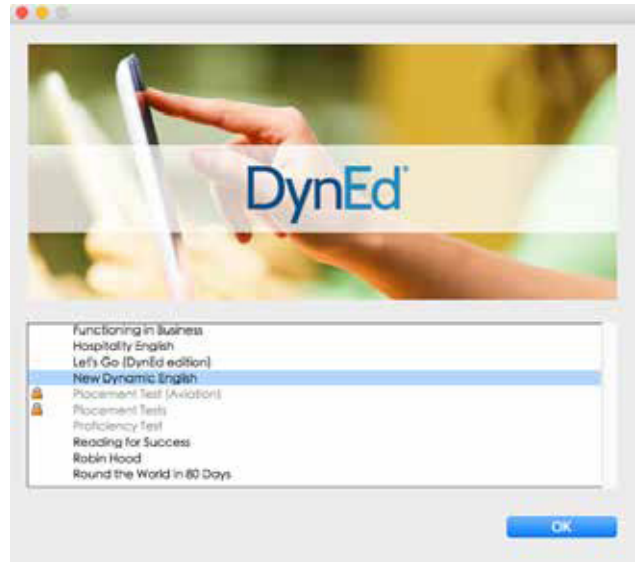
DynEd®

Functioning in Business
Hospitality English
Let's Go (DynEd edition)
New Dynamic English
Placement Test (Aviation)
Placement Tests
Proficiency Test
Reading for Success
Robin Hood
Round the World in 80 Days

OK